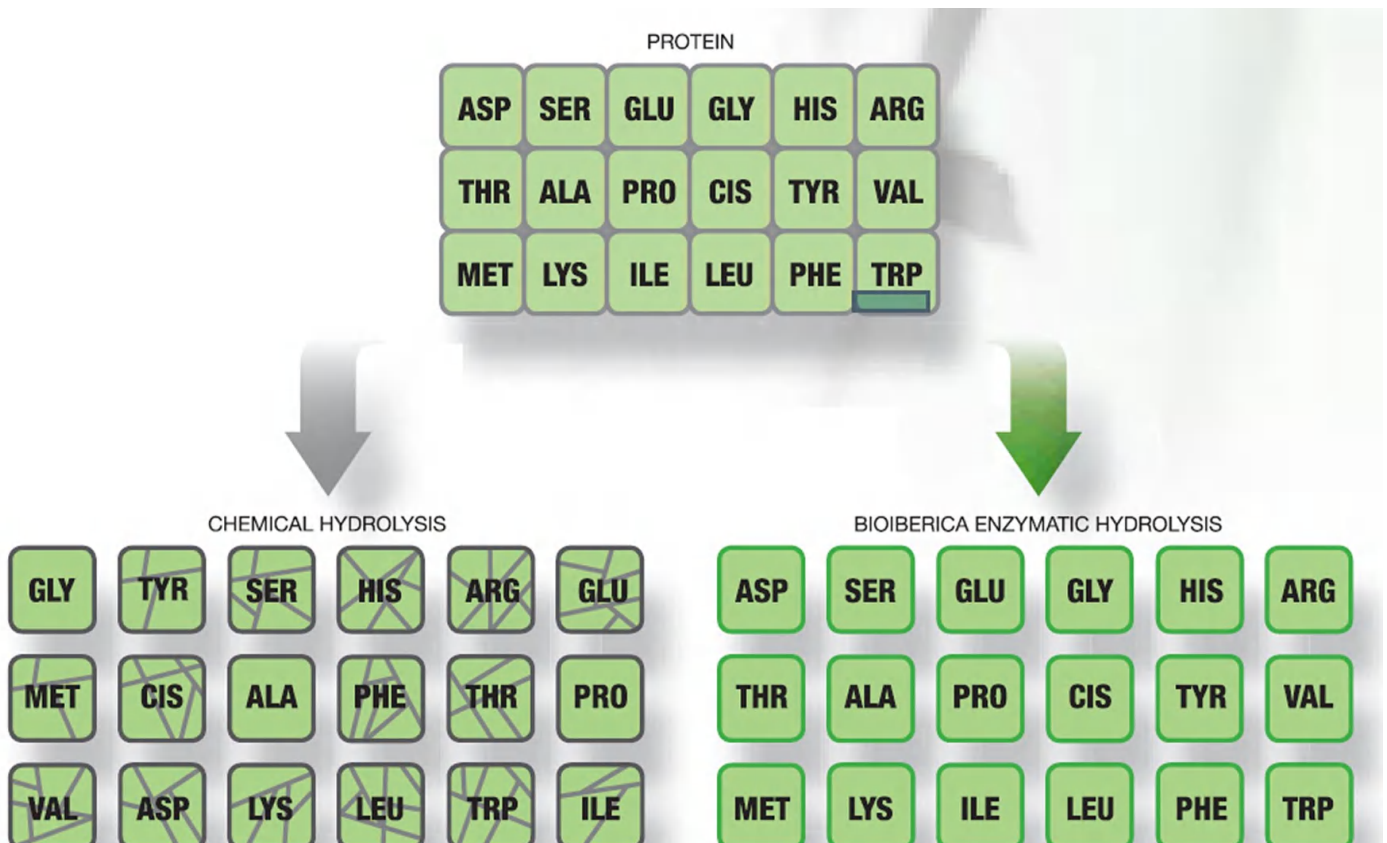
PROTEIN

| ASP | SER | GLU | GLY | HIS | ARG |
|---|---|---|---|---|---|
| THR | ALA | PRO | CIS | TYR | VAL |
| MET | LYS | ILE | LEU | PHE | TRP |

CHEMICAL HYDROLYSIS

| GLY | TYR | SER | HIS | ARG | GLU |
|---|---|---|---|---|---|
| MET | CIS | ALA | PHE | THR | PRO |
| VAL | ASP | LYS | LEU | TRP | ILE |

BIOIBERICA ENZYMATIC HYDROLYSIS

| ASP | SER | GLU | GLY | HIS | ARG |
|---|---|---|---|---|---|
| THR | ALA | PRO | CIS | TYR | VAL |
| MET | LYS | ILE | LEU | PHE | TRP |